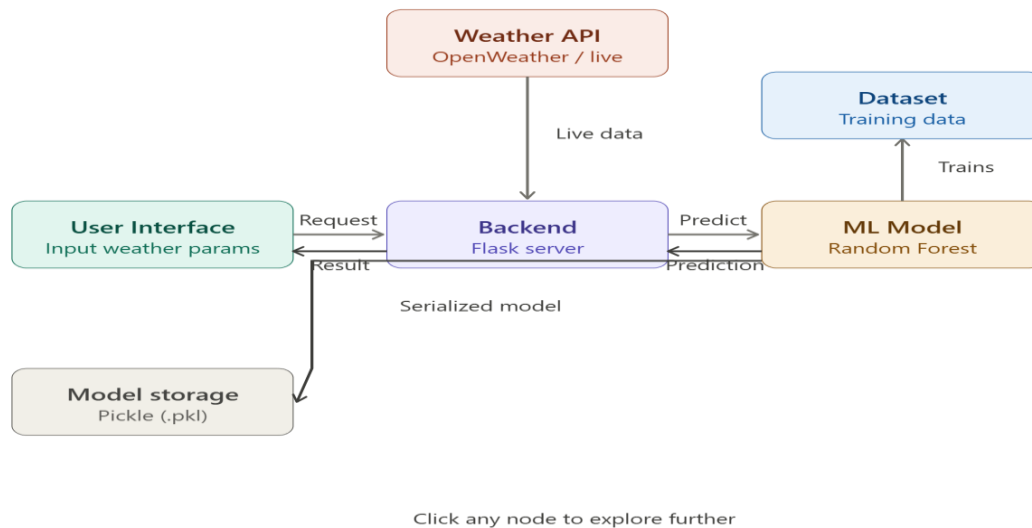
Weather API
OpenWeather / live

Live data

Dataset
Training data

Trains

User Interface
Input weather params

Request

Result

Backend
Flask server

Predict

Prediction

ML Model
Random Forest

Serialized model

Model storage
Pickle (.pkl)

Click any node to explore further